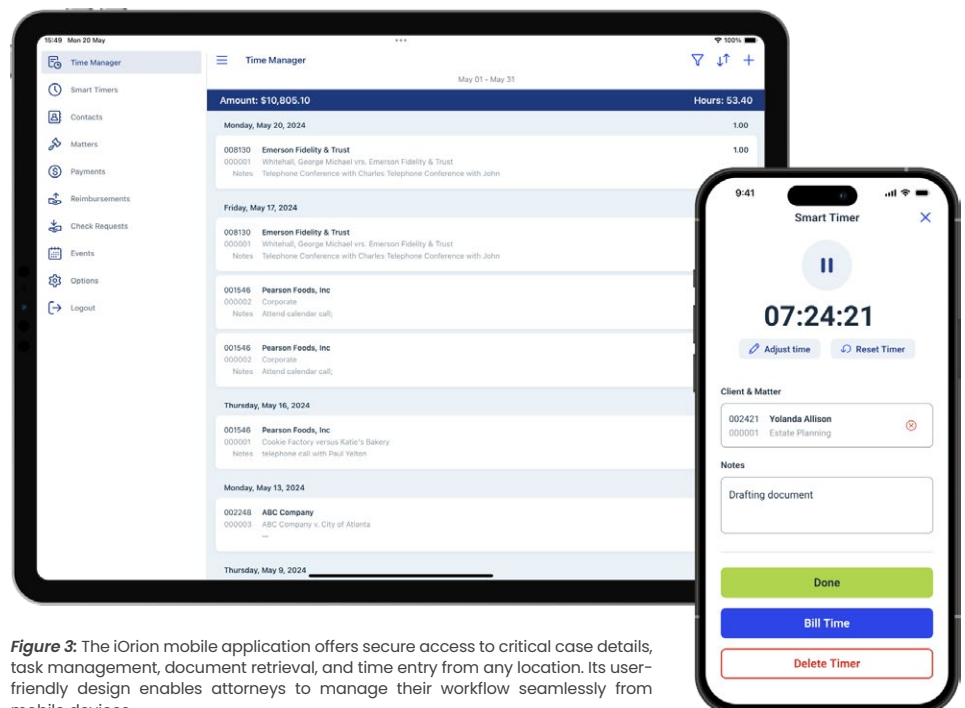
15:49 Mon 20 May

100%

Time Manager
Smart Timers
Contacts
Matters
Payments
Reimbursements
Check Requests
Events
Options
Logout

Time Manager

May 01 - May 31

Amount: $10,805.10

Hours: 53.40

Monday, May 20, 2024

1.00

008130 Emerson Fidelity & Trust
000001 Whitehall, George Michael vrs. Emerson Fidelity & Trust
Notes Telephone Conference with Charles Telephone Conference with John

1.00

Friday, May 17, 2024

008130 Emerson Fidelity & Trust
000001 Whitehall, George Michael vrs. Emerson Fidelity & Trust
Notes Telephone Conference with Charles Telephone Conference with John

001546 Pearson Foods, Inc
000002 Corporate
Notes Attend calendar call;

001546 Pearson Foods, Inc
000002 Corporate
Notes Attend calendar call;

Thursday, May 16, 2024

001546 Pearson Foods, Inc
000001 Cookie Factory versus Katie's Bakery
Notes telephone call with Paul Yelton

Monday, May 13, 2024

002248 ABC Company
000003 ABC Company v. City of Atlanta
...

Thursday, May 9, 2024

9:41

Smart Timer

07:24:21

Adjust time

Reset Timer

Client & Matter

002421 Yolanda Allison
000001 Estate Planning

Notes

Drafting document

Done

Bill Time

Delete Timer

*Figure 3:* The iOrion mobile application offers secure access to critical case details, task management, document retrieval, and time entry from any location. Its user-friendly design enables attorneys to manage their workflow seamlessly from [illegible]